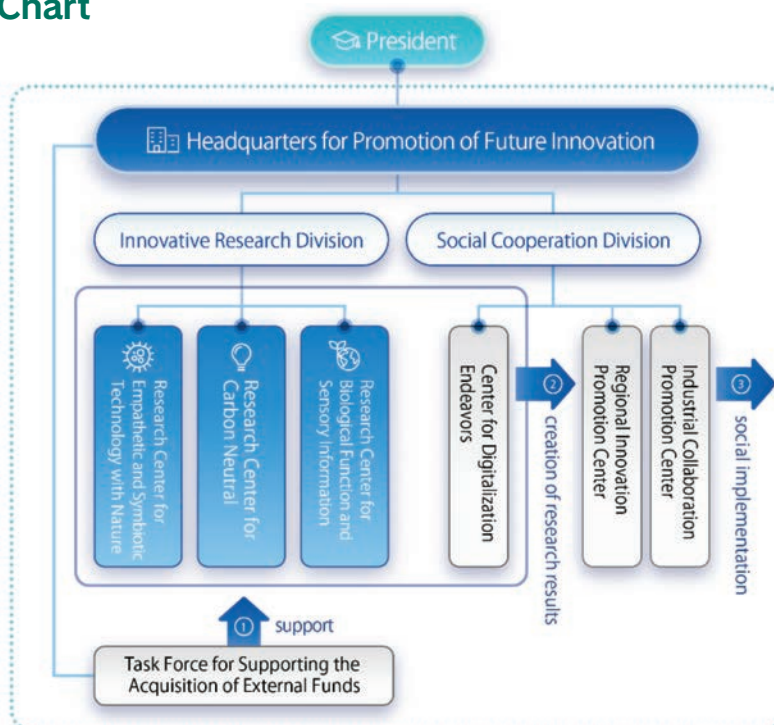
Chart

President

Headquarters for Promotion of Future Innovation

Innovative Research Division

Social Cooperation Division

Research Center for Empathetic and Symbiotic Technology with Nature

Research Center for Carbon Neutral

Research Center for Biological Function and Sensory Information

Center for Digitalization Endeavors

② creation of research results

Regional Innovation Promotion Center

Industrial Collaboration Promotion Center

③ social implementation

① support

Task Force for Supporting the Acquisition of External Funds